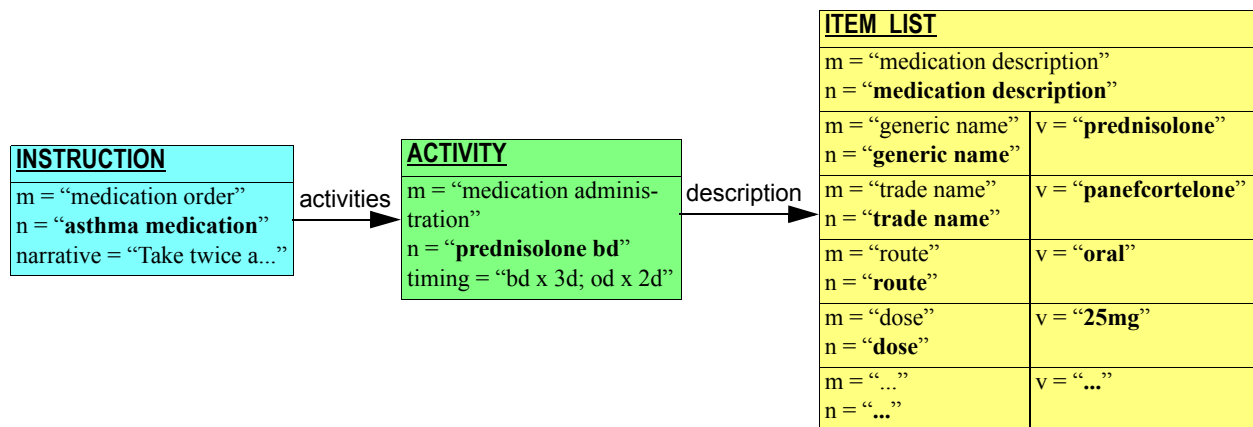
INSTRUCTION
m = "medication order"
n = "asthma medication"
narrative = "Take twice a..."

activities

ACTIVITY
m = "medication administration"
n = "prednisolone bd"
timing = "bd x 3d; od x 2d"

description

ITEM_LIST
m = "medication description"
n = "medication description"

| | |
|---|---|
| m = "generic name" n = "generic name" | v = "prednisolone" |
| m = "trade name" n = "trade name" | v = "panefcortelone" |
| m = "route" n = "route" | v = "oral" |
| m = "dose" n = "dose" | v = "25mg" |
| m = "..." n = "..." | v = "..." |